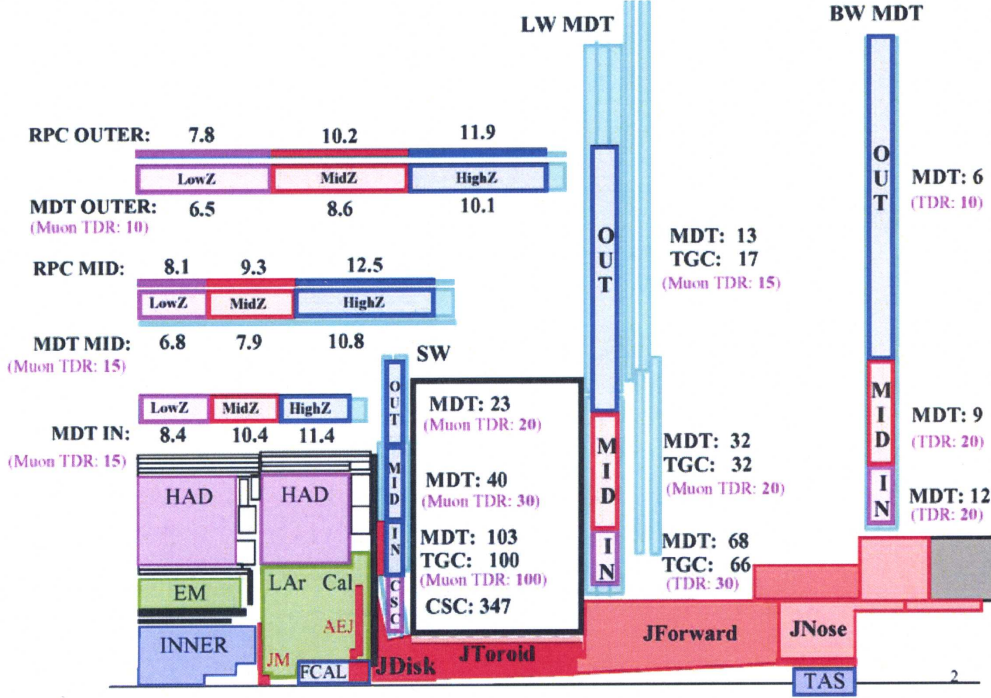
LW MDT

BW MDT

RPC OUTER: 7.8 10.2 11.9

LowZ MidZ HighZ

MDT OUTER: 6.5 8.6 10.1
(Muon TDR: 10)

OUT

MDT: 6
(TDR: 10)

MDT: 13
TGC: 17
(Muon TDR: 15)

RPC MID: 8.1 9.3 12.5

LowZ MidZ HighZ

MDT MID: 6.8 7.9 10.8
(Muon TDR: 15)

SW

OUT

MDT: 23
(Muon TDR: 20)

LowZ MidZ HighZ

MDT IN: 8.4 10.4 11.4
(Muon TDR: 15)

MID

MDT: 40
(Muon TDR: 30)

MID

MDT: 9
(TDR: 20)

MDT: 32
TGC: 32
(Muon TDR: 20)

IN

MDT: 12
(TDR: 20)

HAD HAD

IN

MDT: 103
TGC: 100
(Muon TDR: 100)

MDT: 68
TGC: 66
(TDR: 30)

EM

LAr Cal

CSC

CSC: 347

INNER

AEJ

JM

FCAL JDisk JToroid JForward JNose

TAS

2